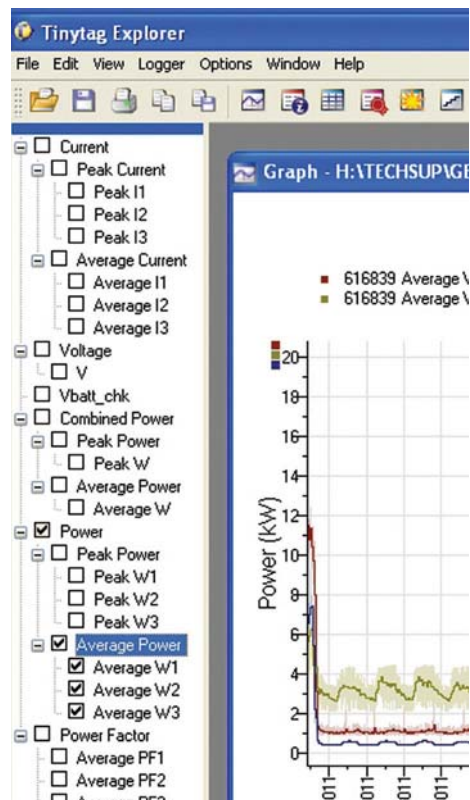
Tinytag Explorer

File Edit View Logger Options Window Help

Current
Peak Current
Peak I1
Peak I2
Peak I3
Average Current
Average I1
Average I2
Average I3
Voltage
V
Vbatt_chk
Combined Power
Peak Power
Peak W
Average Power
Average W
Power
Peak Power
Peak W1
Peak W2
Peak W3
Average Power
Average W1
Average W2
Average W3
Power Factor
Average PF1
Average PF2
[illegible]

Graph - H:\TECHSUP\GE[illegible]

616839 Average V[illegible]
616839 Average V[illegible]

Power (kW)
20
18
16
14
12
10
8
6
4
2
0

011
011
011
011
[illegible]